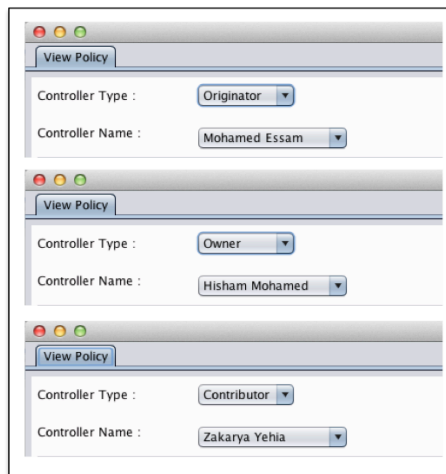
View Policy

Controller Type : Originator

Controller Name : Mohamed Essam

View Policy

Controller Type : Owner

Controller Name : Hisham Mohamed

View Policy

Controller Type : Contributor

Controller Name : Zakarya Yehia